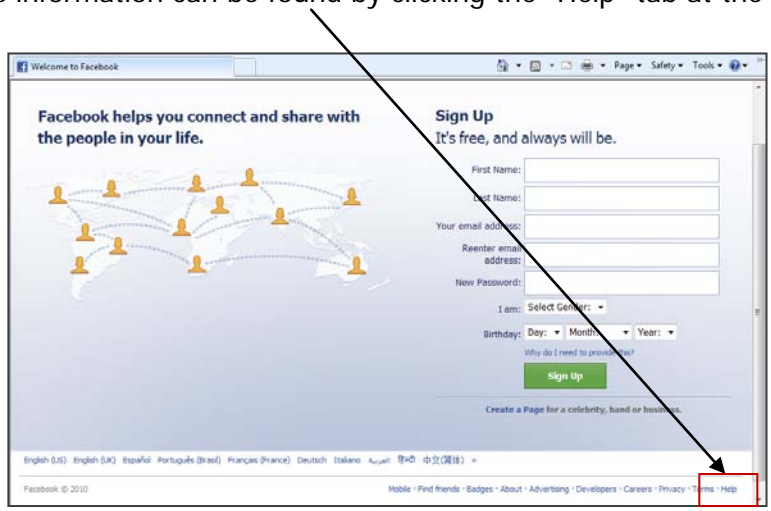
e information can be found by clicking the "Help" tab at the

Welcome to Facebook

Page ▾ Safety ▾ Tools ▾

Facebook helps you connect and share with the people in your life.

Sign Up
It's free, and always will be.

First Name:
Last Name:
Your email address:
Reenter email address:
New Password:
I am: Select Gender: ▾
Birthday: Day: ▾ Month: ▾ Year: ▾
Why do I need to provide this?
Sign Up

Create a Page for a celebrity, band or business.

English (US) English (UK) Español Português (Brasil) Français (France) Deutsch Italiano العربية हिन्दी 中文(简体) »

Facebook © 2010

Mobile · Find friends · Badges · About · Advertising · Developers · Careers · Privacy · Terms · Help